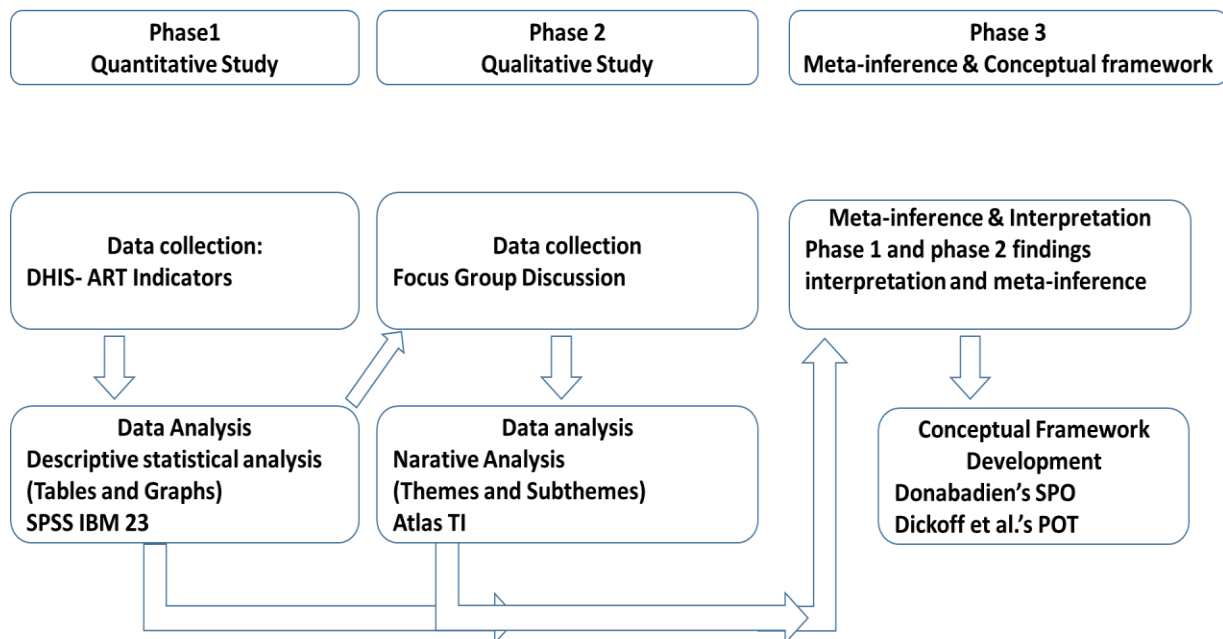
Phase1
Quantitative Study

Phase 2
Qualitative Study

Phase 3
Meta-inference & Conceptual framework

Data collection:
DHIS- ART Indicators

Data collection
Focus Group Discussion

Meta-inference & Interpretation
Phase 1 and phase 2 findings interpretation and meta-inference

Data Analysis
Descriptive statistical analysis
(Tables and Graphs)
SPSS IBM 23

Data analysis
Narative Analysis
(Themes and Subthemes)
Atlas TI

Conceptual Framework Development
Donabadien's SPO
Dickoff et al.'s POT